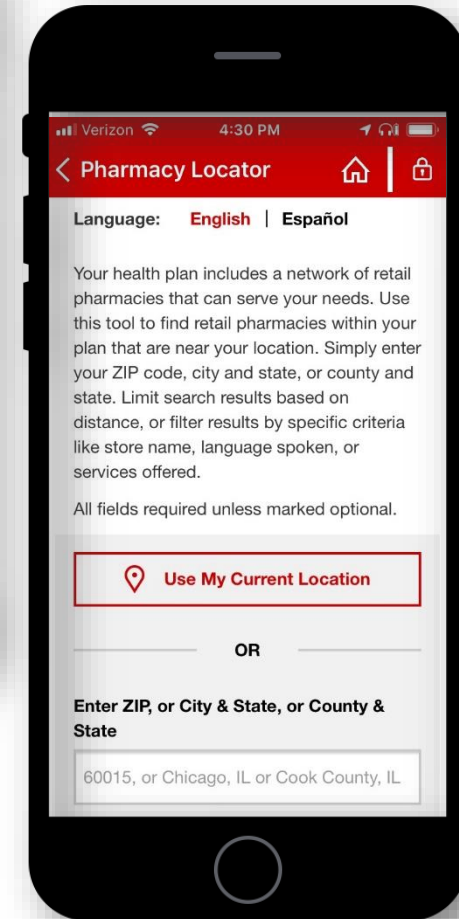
Verizon 4:30 PM

< Pharmacy Locator

Language: English | Español

Your health plan includes a network of retail pharmacies that can serve your needs. Use this tool to find retail pharmacies within your plan that are near your location. Simply enter your ZIP code, city and state, or county and state. Limit search results based on distance, or filter results by specific criteria like store name, language spoken, or services offered.

All fields required unless marked optional.

Use My Current Location

OR

Enter ZIP, or City & State, or County & State

60015, or Chicago, IL or Cook County, IL